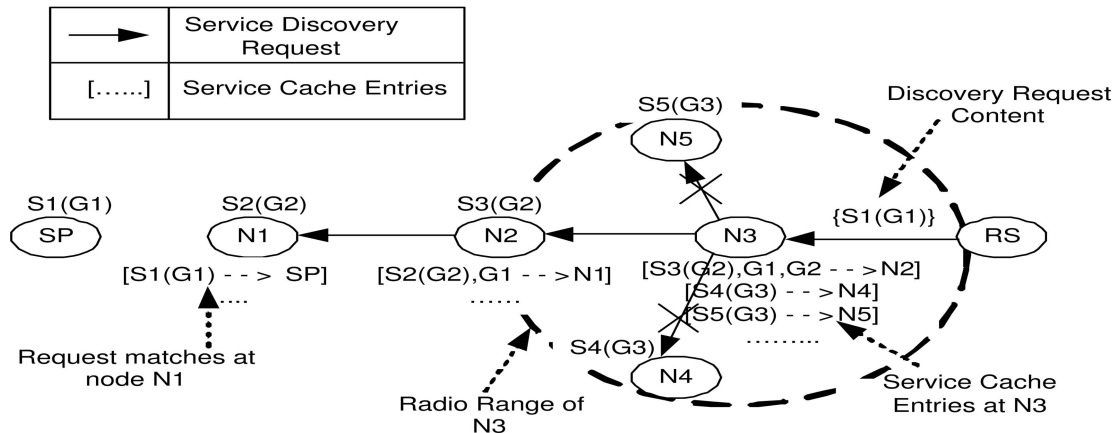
| | |
|---|---|
| → | Service Discovery Request |
| [......] | Service Cache Entries |

S5(G3)
N5

Discovery Request Content

S1(G1)
SP

S2(G2)
N1

S3(G2)
N2

N3

{S1(G1)}

RS

[S1(G1) - - > SP]
....

[S2(G2),G1 - - >N1]
......

[S3(G2),G1,G2 - - >N2]
[S4(G3) - - >N4]
[S5(G3) - - >N5]
.........

Request matches at node N1

S4(G3)
N4

Radio Range of N3

Service Cache Entries at N3